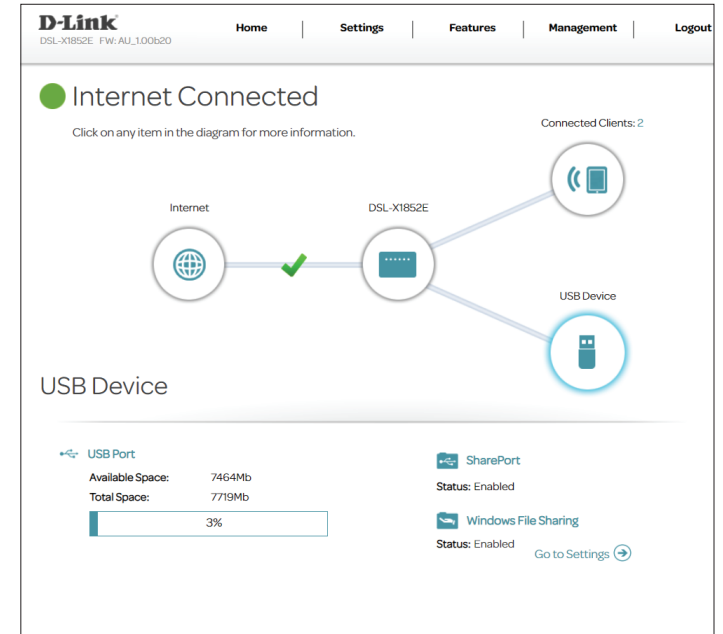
D-Link
DSL-X1852E FW: AU_1.00b20

Home | Settings | Features | Management | Logout

Internet Connected

Click on any item in the diagram for more information.

Connected Clients: 2

Internet

DSL-X1852E

USB Device

USB Device

USB Port

Available Space: 7464Mb

Total Space: 7719Mb

3%

SharePort

Status: Enabled

Windows File Sharing

Status: Enabled

Go to Settings